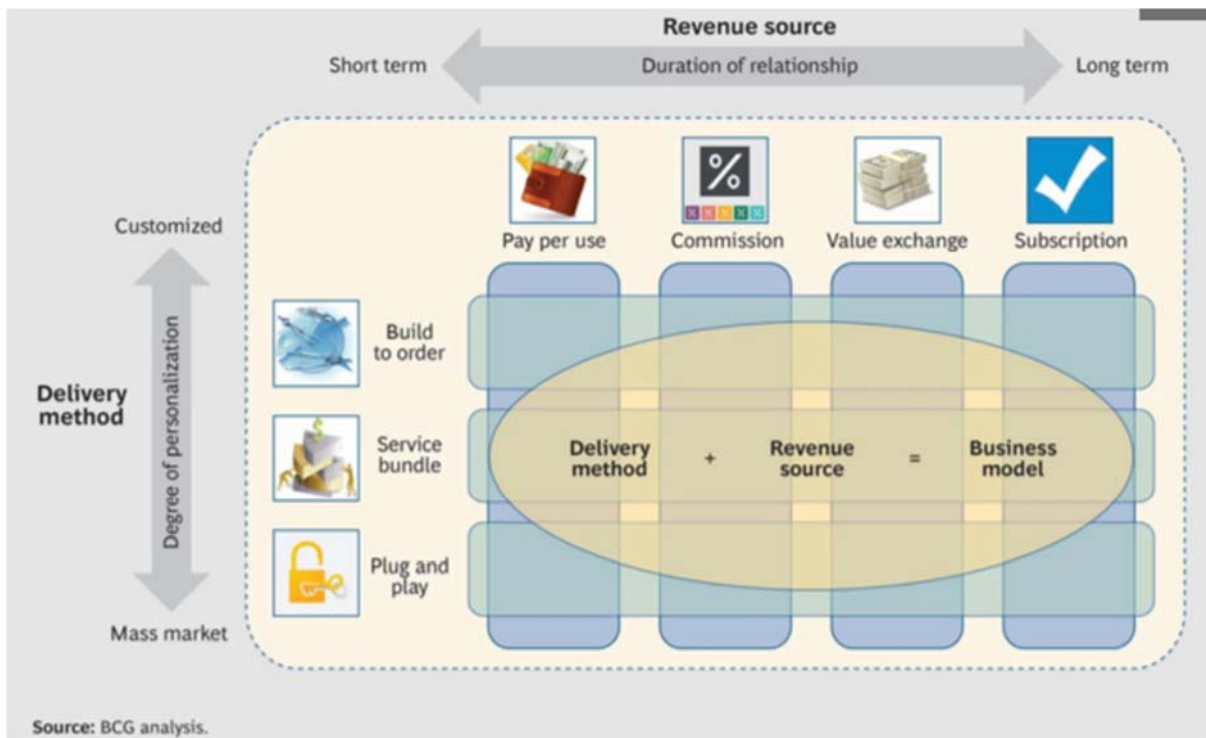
Revenue source

Short term

Duration of relationship

Long term

Pay per use

Commission

Value exchange

Subscription

Customized

Delivery method

Degree of personalization

Mass market

Build to order

Service bundle

Plug and play

Delivery method + Revenue source = Business model

Source: BCG analysis.